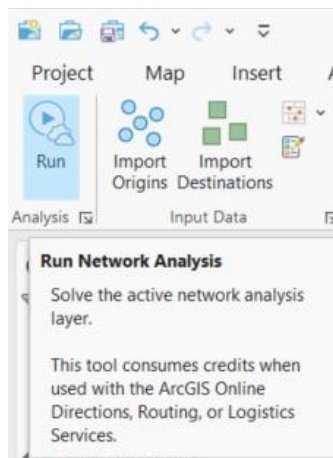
Project Map Insert

Run

Import Origins

Import Destinations

Analysis

Input Data

Run Network Analysis

Solve the active network analysis layer.

This tool consumes credits when used with the ArcGIS Online Directions, Routing, or Logistics Services.